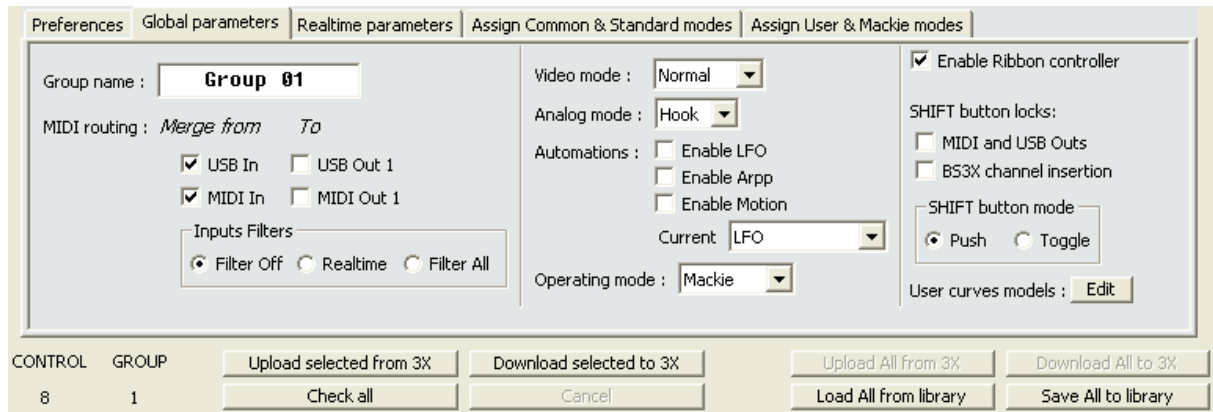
Preferences | Global parameters | Realtime parameters | Assign Common & Standard modes | Assign User & Mackie modes

Group name : Group 01

MIDI routing : Merge from To

☑ USB In ☐ USB Out 1

☑ MIDI In ☐ MIDI Out 1

Inputs Filters

◉ Filter Off ○ Realtime ○ Filter All

Video mode : Normal

Analog mode : Hook

Automations : ☐ Enable LFO

☐ Enable Arpp

☐ Enable Motion

Current LFO

Operating mode : Mackie

☑ Enable Ribbon controller

SHIFT button locks:

☐ MIDI and USB Outs

☐ BS3X channel insertion

SHIFT button mode

◉ Push ○ Toggle

User curves models : Edit

CONTROL GROUP

8 1

Upload selected from 3X

Download selected to 3X

Upload All from 3X

Download All to 3X

Check all

Cancel

Load All from library

Save All to library